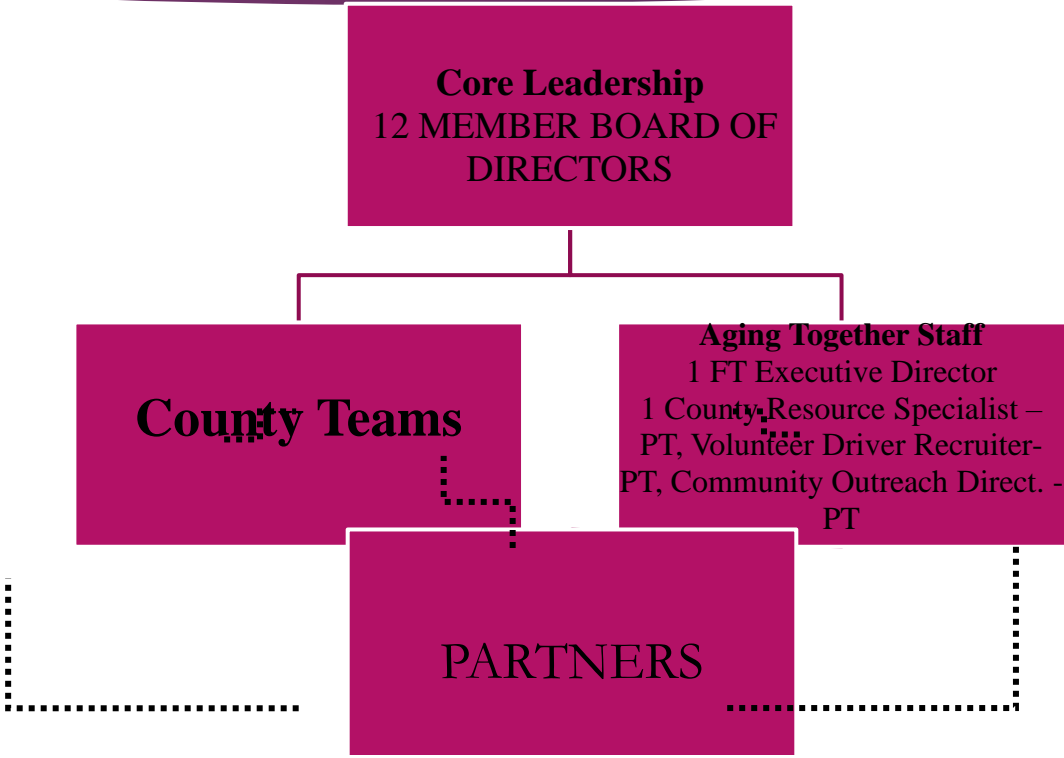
Core Leadership
12 MEMBER BOARD OF DIRECTORS

County Teams

Aging Together Staff
1 FT Executive Director
1 County Resource Specialist – PT, Volunteer Driver Recruiter- PT, Community Outreach Direct. - PT

PARTNERS